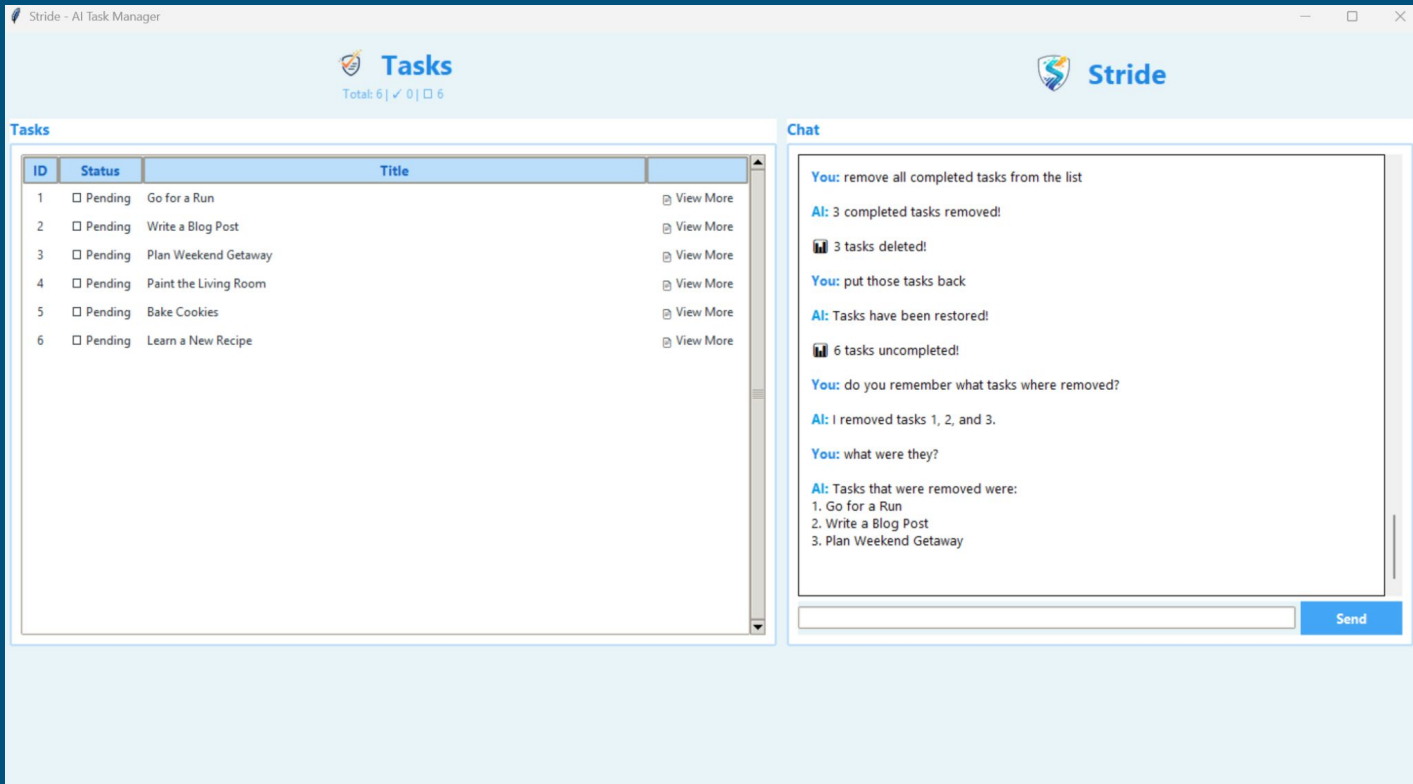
Stride - AI Task Manager

Tasks

Total: 6 | ✓ 0 | ☐ 6

Stride

Tasks

| ID | Status | Title | |
|---|---|---|---|
| 1 | ☐ Pending | Go for a Run | View More |
| 2 | ☐ Pending | Write a Blog Post | View More |
| 3 | ☐ Pending | Plan Weekend Getaway | View More |
| 4 | ☐ Pending | Paint the Living Room | View More |
| 5 | ☐ Pending | Bake Cookies | View More |
| 6 | ☐ Pending | Learn a New Recipe | View More |

Chat

You: remove all completed tasks from the list

AI: 3 completed tasks removed!

3 tasks deleted!

You: put those tasks back

AI: Tasks have been restored!

6 tasks uncompleted!

You: do you remember what tasks where removed?

AI: I removed tasks 1, 2, and 3.

You: what were they?

AI: Tasks that were removed were:
1. Go for a Run
2. Write a Blog Post
3. Plan Weekend Getaway

Send